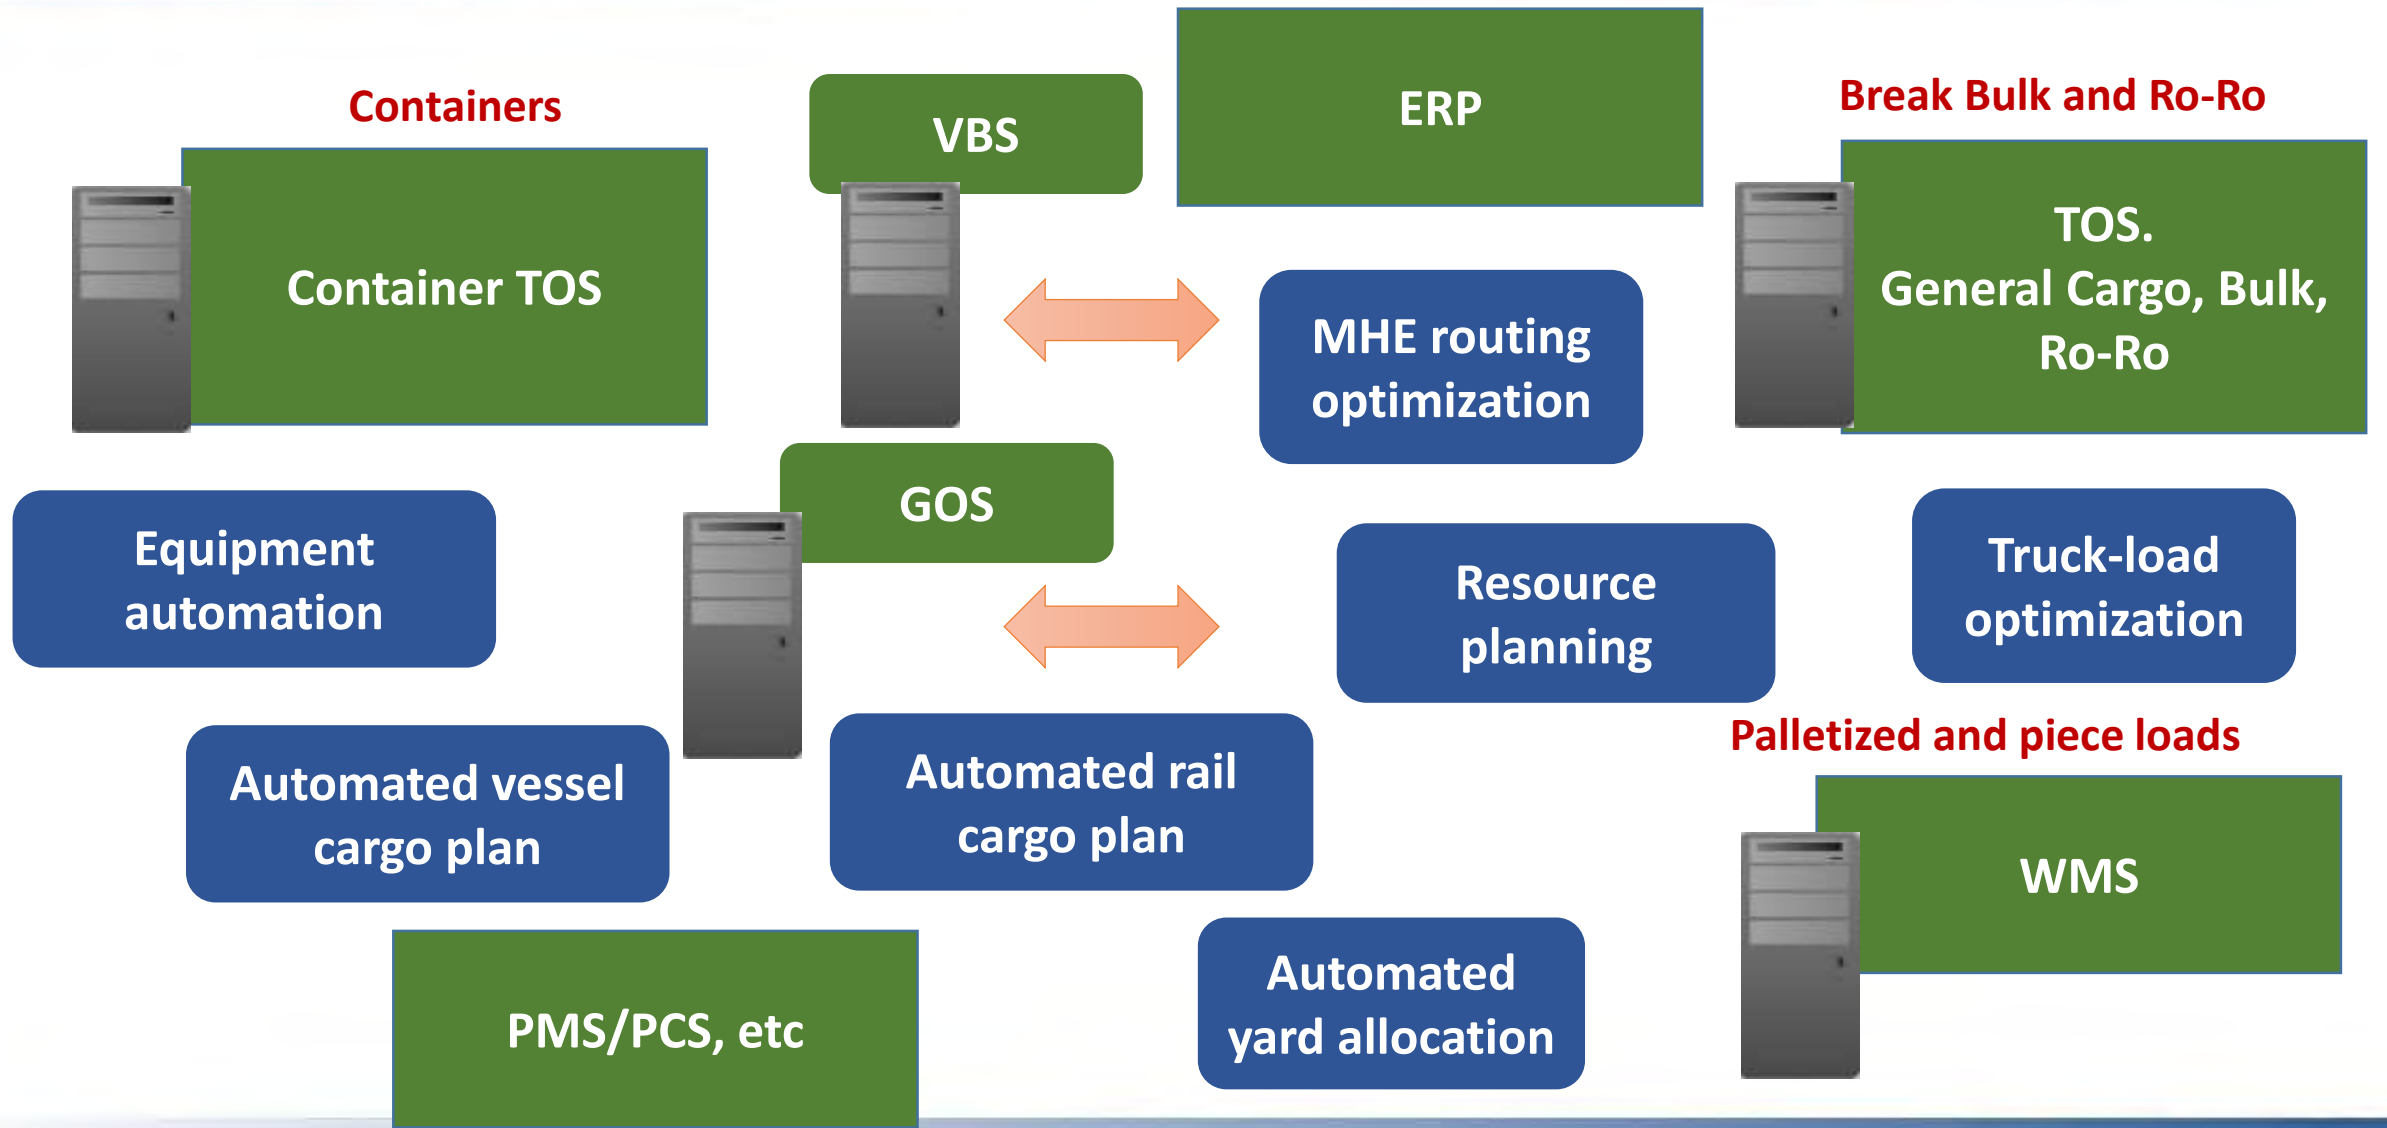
Containers

Container TOS

VBS

ERP

Break Bulk and Ro-Ro

TOS.
General Cargo, Bulk, Ro-Ro

MHE routing optimization

GOS

Equipment automation

Resource planning

Truck-load optimization

Palletized and piece loads

Automated vessel cargo plan

Automated rail cargo plan

WMS

PMS/PCS, etc

Automated yard allocation